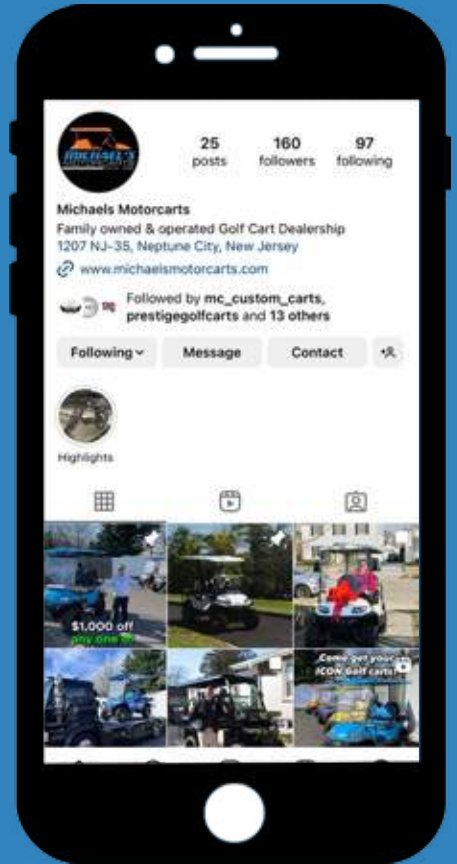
MICHAEL'S MOTORCARTS

25 posts

160 followers

97 following

Michaels Motorcarts
Family owned & operated Golf Cart Dealership
1207 NJ-35, Neptune City, New Jersey
www.michaelsmotorcarts.com

Followed by mc_custom_carts, prestigegolfcarts and 13 others

Following

Message

Contact

Highlights

$1,000 off
any one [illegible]

Come get your ICON Golf carts